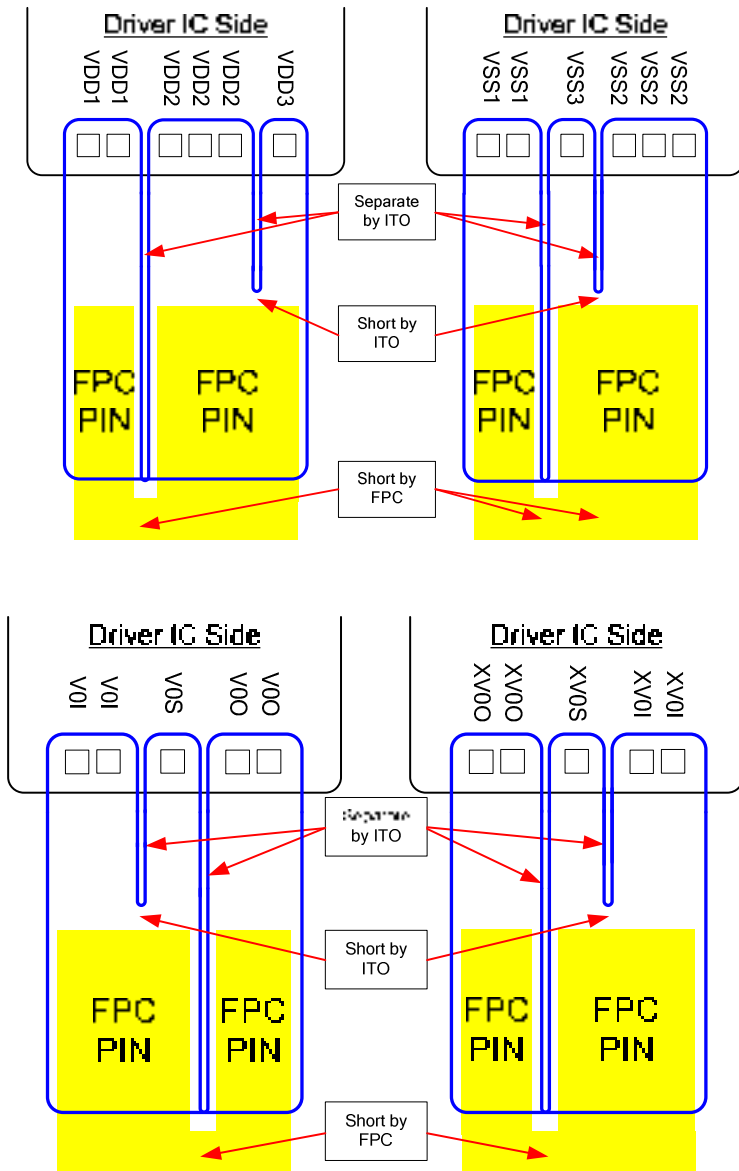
Driver IC Side

VDD1 VDD1 VDD2 VDD2 VDD2 VDD3

Driver IC Side

VSS1 VSS1 VSS3 VSS2 VSS2 VSS2

Separate by ITO

Short by ITO

FPC PIN

FPC PIN

FPC PIN

FPC PIN

Short by FPC

Driver IC Side

V0I V0I V0S V0O V0O

Driver IC Side

XV0O XV0O XV0S XV0I XV0I

Separate by ITO

Short by ITO

FPC PIN

FPC PIN

FPC PIN

FPC PIN

Short by FPC